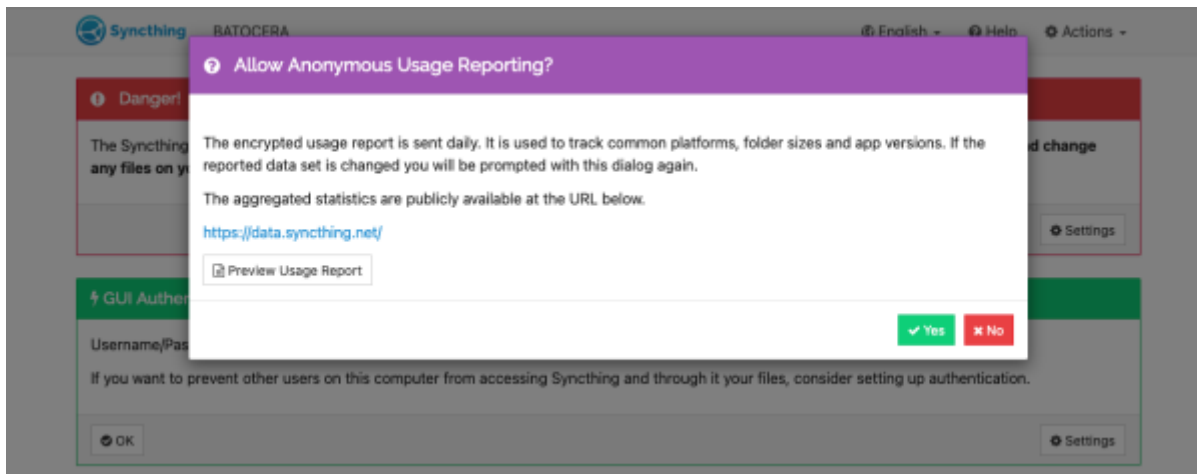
Syncthing BATOCERA

English Help Actions

Allow Anonymous Usage Reporting?

Danger!

The Syncthing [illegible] d change any files on y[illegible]

The encrypted usage report is sent daily. It is used to track common platforms, folder sizes and app versions. If the reported data set is changed you will be prompted with this dialog again.

The aggregated statistics are publicly available at the URL below.

https://data.syncthing.net/

Preview Usage Report

Settings

GUI Authe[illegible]

Yes

No

Username/Pas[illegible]

If you want to prevent other users on this computer from accessing Syncthing and through it your files, consider setting up authentication.

OK

Settings